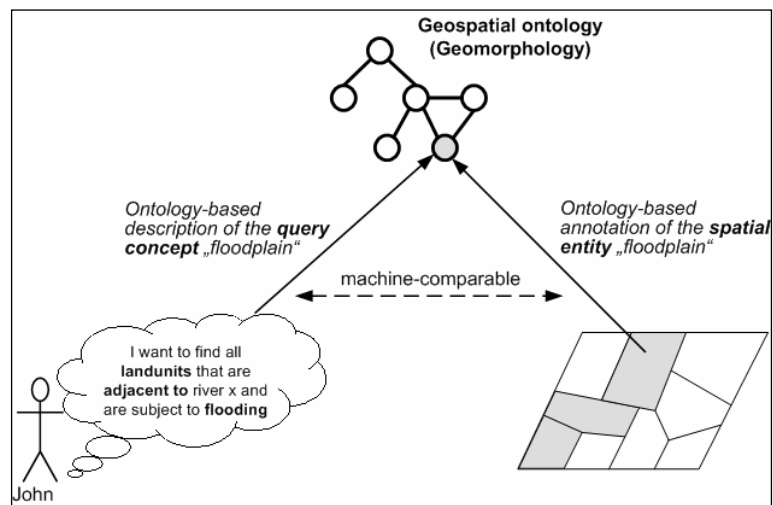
Geospatial ontology
(Geomorphology)

Ontology-based description of the **query concept** „floodplain“

Ontology-based annotation of the **spatial entity** „floodplain“

machine-comparable

I want to find all **landunits** that are **adjacent to** river x and are subject to **flooding**

John